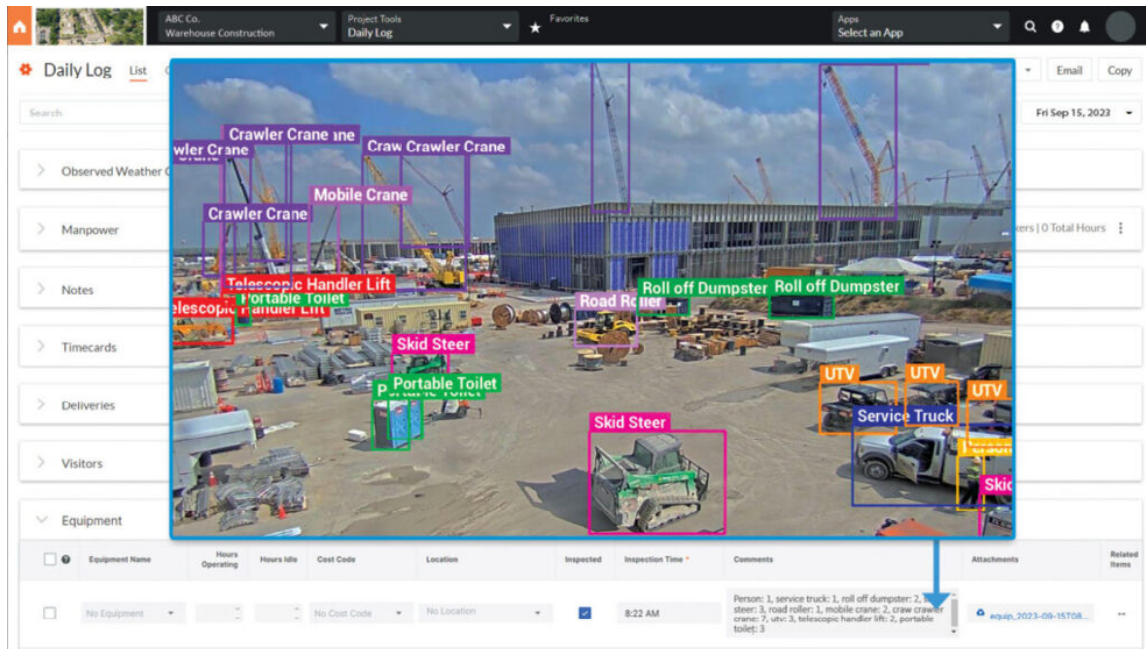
ABC Co.
Warehouse Construction

Project Tools
Daily Log

Favorites

Apps
Select an App

Daily Log List

Email Copy

Search

Fri Sep 15, 2023

Observed Weather C

Manpower

ers | 0 Total Hours

Notes

Timecards

Deliveries

Visitors

Equipment

wler Crane
Crawler Crane ne
Craw Crawler Crane
Mobile Crane
Crawler Crane
Telescopic Handler Lift
Portable Toilet
elescopic Handler Lift
Road Roller
Roll off Dumpster
Roll off Dumpster
Skid Steer
Portable Toilet
UTV
UTV
UTV
Service Truck
Skid Steer
Person
Ski

| | Equipment Name | Hours Operating | Hours Idle | Cost Code | Location | Inspected | Inspection Time * | Comments | Attachments | Related Items |
|---|---|---|---|---|---|---|---|---|---|---|
| | No Equipment | | | No Cost Code | No Location | ✓ | 8:22 AM | Person: 1, service truck: 1, roll off dumpster: 2, steer: 3, road roller: 1, mobile crane: 2, craw crawler crane: 7, utv: 3, telescopic handler lift: 2, portable toilet: 3 | equip_2023-09-15T08... | ... |